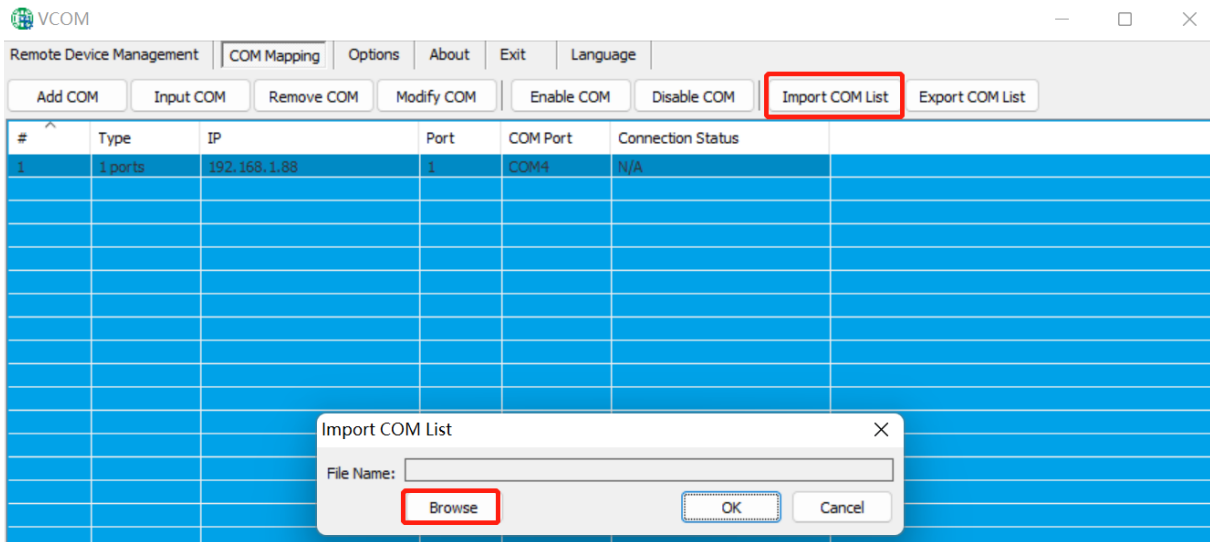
VCOM

Remote Device Management | COM Mapping | Options | About | Exit | Language

Add COM | Input COM | Remove COM | Modify COM | Enable COM | Disable COM | Import COM List | Export COM List

| # | Type | IP | Port | COM Port | Connection Status |
|---|---|---|---|---|---|
| 1 | 1 ports | 192.168.1.88 | 1 | COM4 | N/A |

Import COM List

File Name:

Browse

OK

Cancel